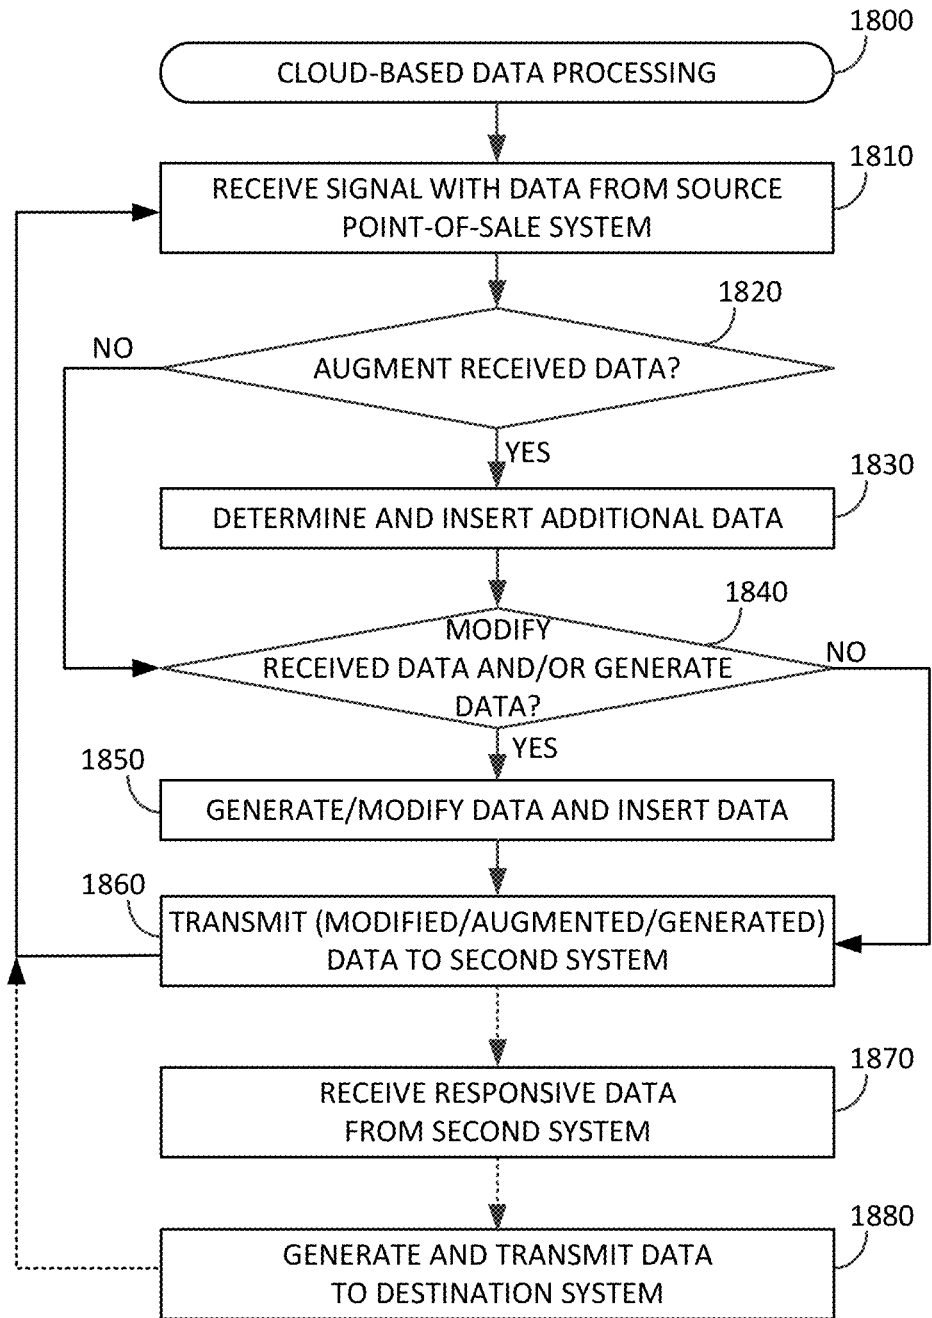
1800
CLOUD-BASED DATA PROCESSING

1810
RECEIVE SIGNAL WITH DATA FROM SOURCE POINT-OF-SALE SYSTEM

1820
NO
AUGMENT RECEIVED DATA?
YES

1830
DETERMINE AND INSERT ADDITIONAL DATA

1840
MODIFY RECEIVED DATA AND/OR GENERATE DATA?
NO
YES

1850
GENERATE/MODIFY DATA AND INSERT DATA

1860
TRANSMIT (MODIFIED/AUGMENTED/GENERATED) DATA TO SECOND SYSTEM

1870
RECEIVE RESPONSIVE DATA FROM SECOND SYSTEM

1880
GENERATE AND TRANSMIT DATA TO DESTINATION SYSTEM